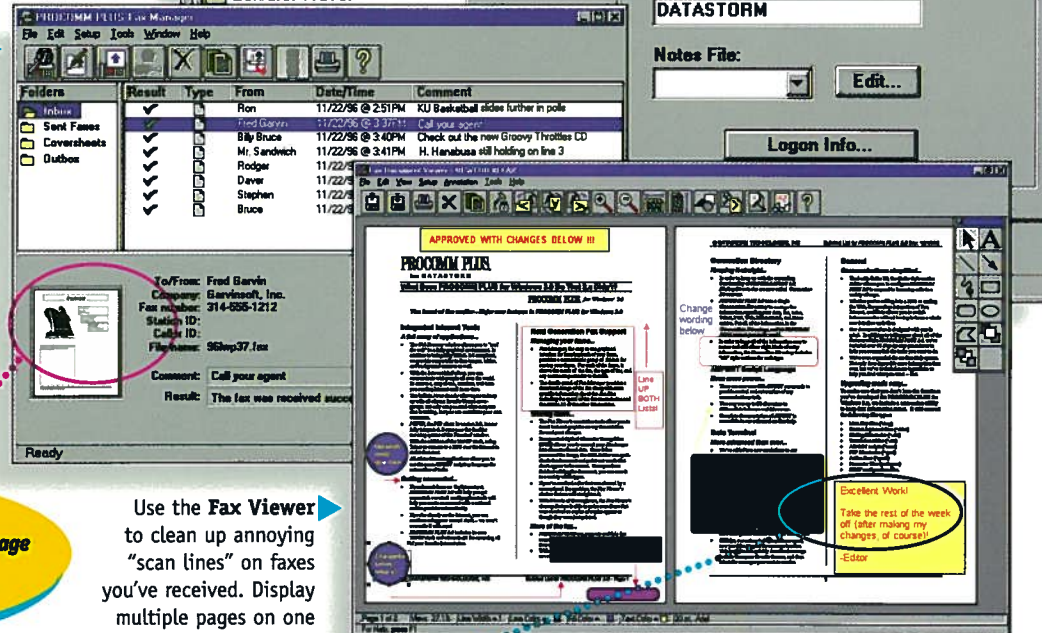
PROCOMM PLUS Fax Manager

File Edit Setup Tools Window Help

Folders
Inbox
Sent Faxes
Coversheets
Outbox

| Result | Type | From | Date/Time | Comment |
|---|---|---|---|---|
| ✔ | | Ron | 11/22/96 @ 2:51PM | KU Basketball slides further in polls |
| ✔ | | Fred Garvin | 11/22/96 @ 3:37PM | Call your agent |
| ✔ | | Billy Bruce | 11/22/96 @ 3:40PM | Check out the new Groovy Throttles CD |
| ✔ | | Mr. Sandwich | 11/22/96 @ 3:41PM | H. Hanabusa still holding on line 3 |
| ✔ | | Rodger | 11/22/ | |
| ✔ | | Daver | 11/22/ | |
| ✔ | | Stephen | 11/22/ | |
| ✔ | | Bruce | 11/22/ | |

To/From: Fred Garvin
Company: Garvinsoft, Inc.
Fax number: 314-555-1212
Station ID:
Caller ID:
Filename: 96lwp37.fax

Comment: Call your agent
Result: The fax was received succ

Ready

DATASTORM

Notes File:

Edit...

Logon Info...

Fax Viewer

File Edit View Setup Annotation Tools Help

APPROVED WITH CHANGES BELOW !!!

PROCOMM PLUS
by DATASTORM

Integrated Internet Tools

Next Generation Fax Support

Change wording below

Line UP BOTH Lists!

Excellent Work!

Take the rest of the week off (after making my changes, of course)!

-Editor

age

Use the Fax Viewer to clean up annoying "scan lines" on faxes you've received. Display multiple pages on one